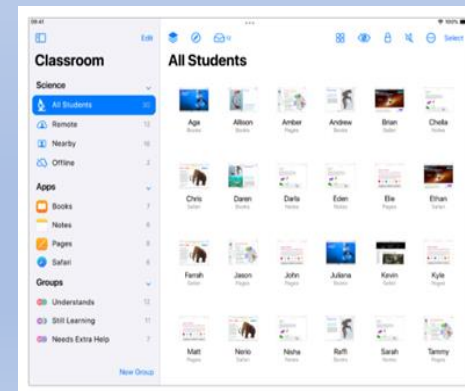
Edit

Classroom

Science

All Students 32

Remote 12

Nearby 18

Offline 2

Apps

Books 7

Notes 8

Pages 8

Safari 9

Groups

Understands 12

Still Learning 11

Needs Extra Help 9

New Group

Select

All Students

Aga
Books

Allison
Books

Amber
Pages

Andrew
Books

Brian
Safari

Chella
Notes

Chris
Safari

Daren
Books

Darla
Notes

Eden
Notes

Elle
Pages

Ethan
Safari

Ferrah
Books

Jason
Notes

John
Pages

Juliana
Safari

Kevin
Safari

Kyle
Pages

Matt
Pages

Nerio
Books

Nisha
Pages

Raffi
Books

Sarah
Notes

Tammy
Pages